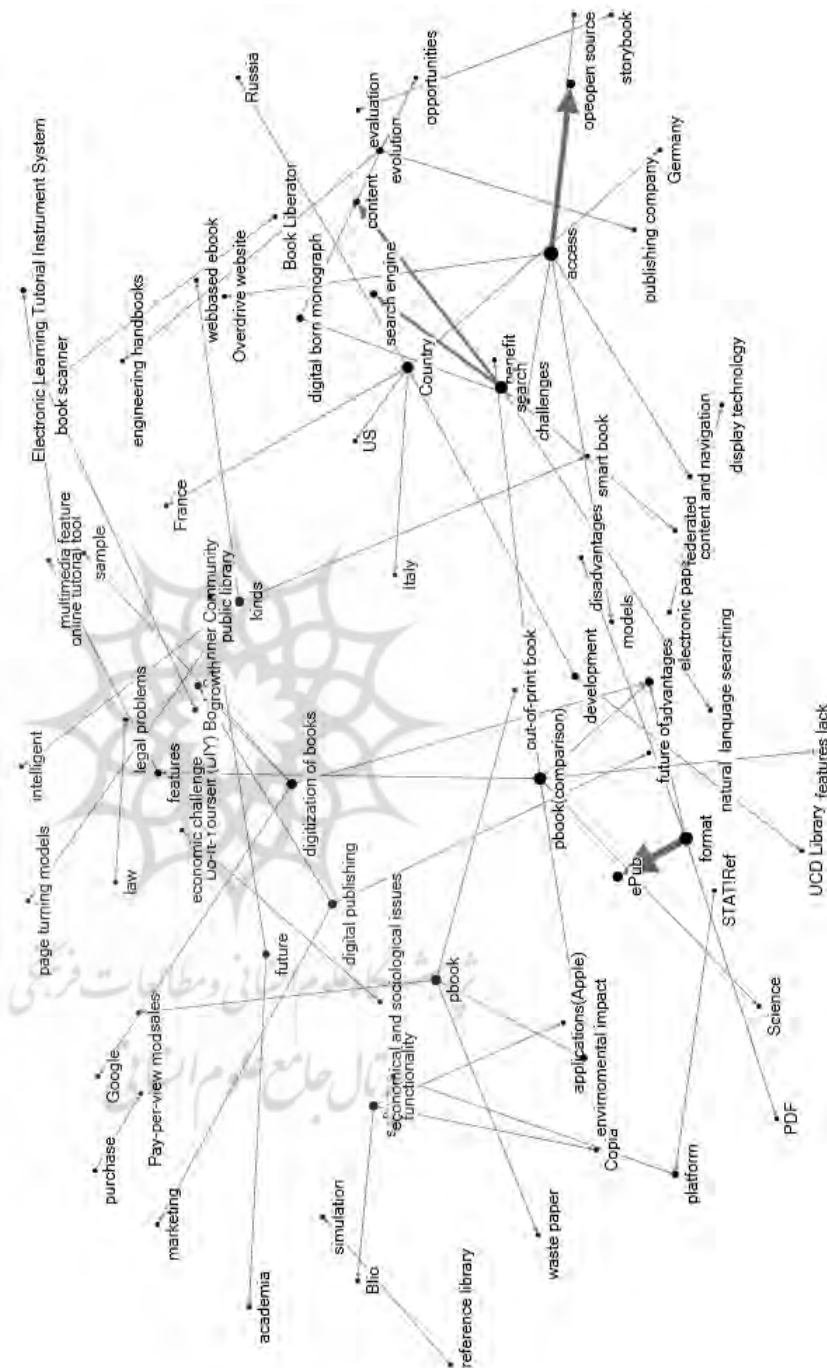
Electronic Learning Tutorial Instrument System
book scanner
engineering handbooks
webbased ebook
Overdrive website
Book Liberator
Russia
evaluation
evolution
opportunities
content
digital born monograph
search engine
open source
storybook
Germany
publishing company
access
benefit
search
challenges
Country
US
France
multimedia feature
online tutorial tool
sample
public library
Community
kinds
Italy
smart book
display technology
federated content and navigation
electronic paper
disadvantages
models
language searching
natural
development
advantages
future of
out-of-print book
intelligent
legal problems
features
growth
Do-it-Yourself (DIY) Book Scanner
economic challenge
law
page turning models
digitization of books
digital publishing
pbook(comparison)
format
ePub
STATIRef
UCD Library
features lack
future
Google
Pay-per-view model
sales
purchase
marketing
pbook
economical and sociological issues
functionality
applications(Apple)
environmental impact
Copia
platform
Science
PDF
simulation
Blio
reference library
academia
waste paper